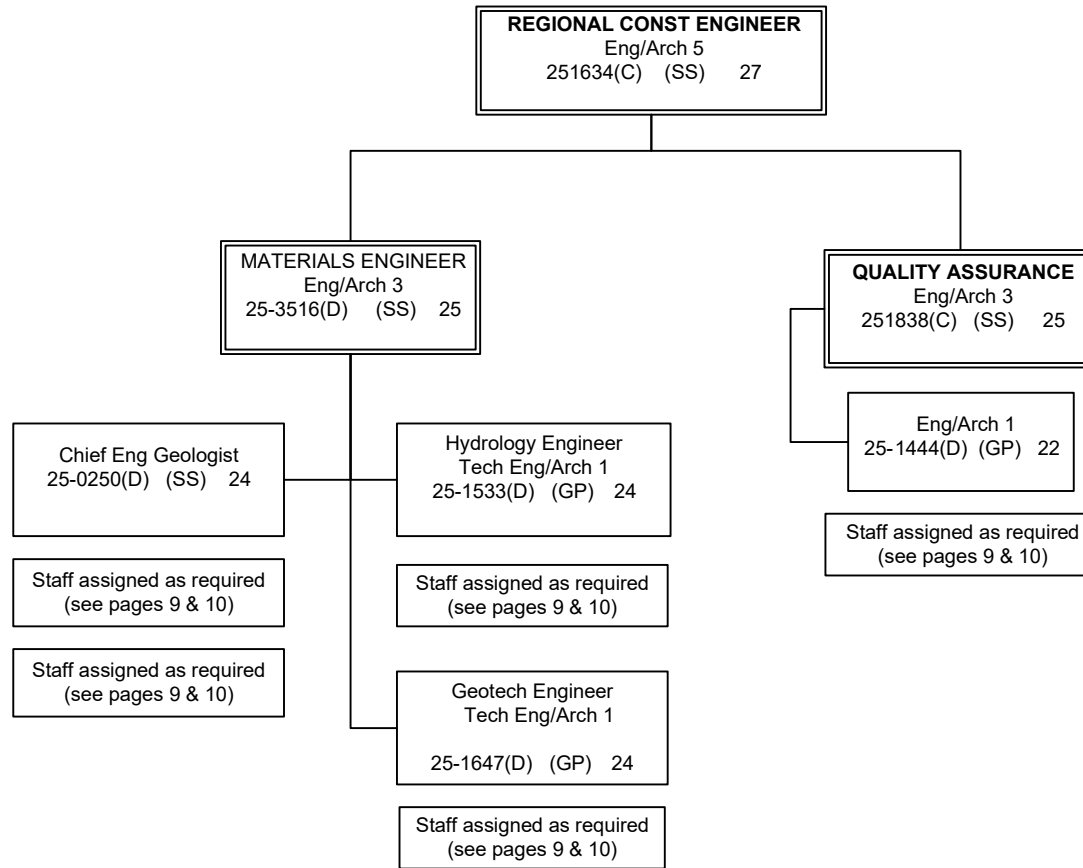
REGIONAL CONST ENGINEER
Eng/Arch 5
251634(C) (SS) 27

MATERIALS ENGINEER
Eng/Arch 3
25-3516(D) (SS) 25

QUALITY ASSURANCE
Eng/Arch 3
251838(C) (SS) 25

Chief Eng Geologist
25-0250(D) (SS) 24

Staff assigned as required
(see pages 9 & 10)

Staff assigned as required
(see pages 9 & 10)

Hydrology Engineer
Tech Eng/Arch 1
25-1533(D) (GP) 24

Staff assigned as required
(see pages 9 & 10)

Geotech Engineer
Tech Eng/Arch 1
25-1647(D) (GP) 24

Staff assigned as required
(see pages 9 & 10)

Eng/Arch 1
25-1444(D) (GP) 22

Staff assigned as required
(see pages 9 & 10)